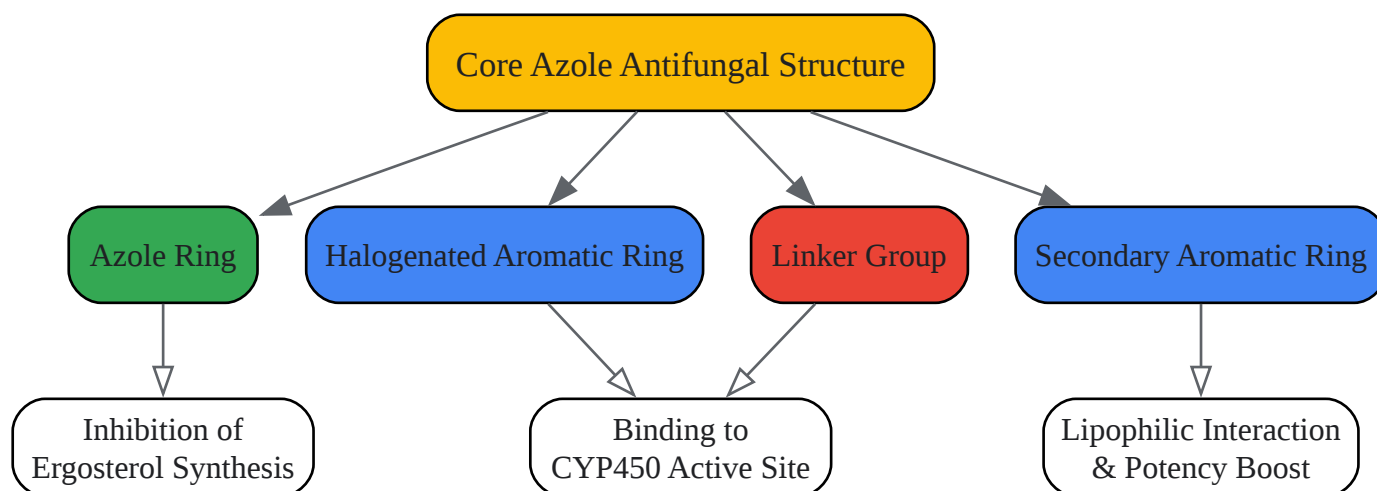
Core Azole Antifungal Structure

Azole Ring

Halogenated Aromatic Ring

Linker Group

Secondary Aromatic Ring

Inhibition of Ergosterol Synthesis

Binding to CYP450 Active Site

Lipophilic Interaction & Potency Boost